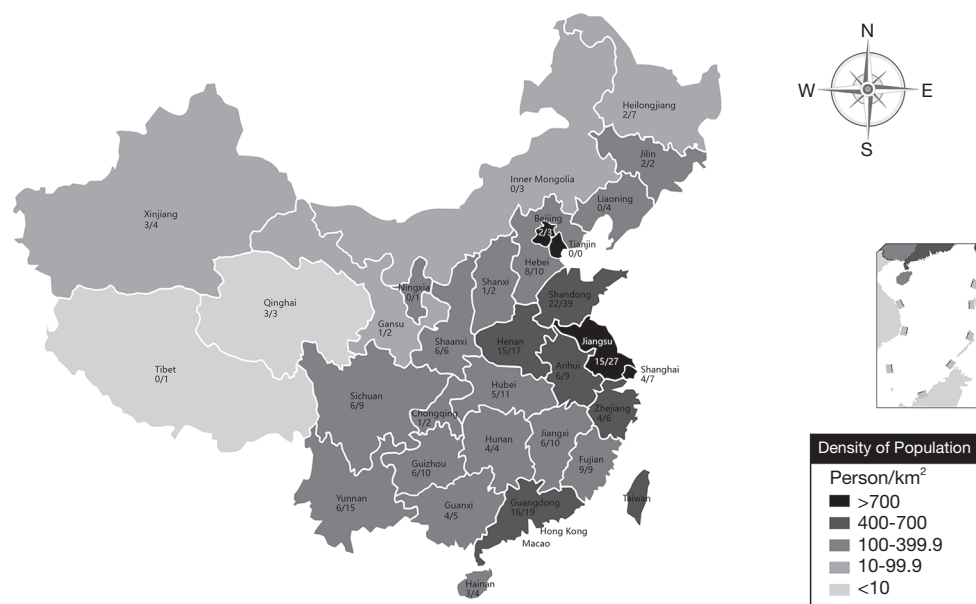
N
W
E
S

Heilongjiang
2/7

Jilin
2/2

Inner Mongolia
0/3

Liaoning
0/4

Xinjiang
3/4

Beijing
2/3

Tianjin
0/0

Hebei
8/10

Ningxia
0/1

Shanxi
1/2

Qinghai
3/3

Shandong
22/39

Gansu
1/2

Shaanxi
6/6

Henan
15/17

Jiangsu
15/27

Tibet
0/1

Anhui
5/9

Shanghai
4/7

Sichuan
6/9

Hubei
5/11

Chongqing
1/2

Zhejiang
4/6

Hunan
4/4

Jiangxi
6/10

Guizhou
6/10

Fujian
9/9

Taiwan

Yunnan
6/15

Guanxi
4/5

Guangdong
16/19

Hong Kong

Macao

Hainan
3/4

Density of Population
Person/km$^2$
>700
400-700
100-399.9
10-99.9
<10